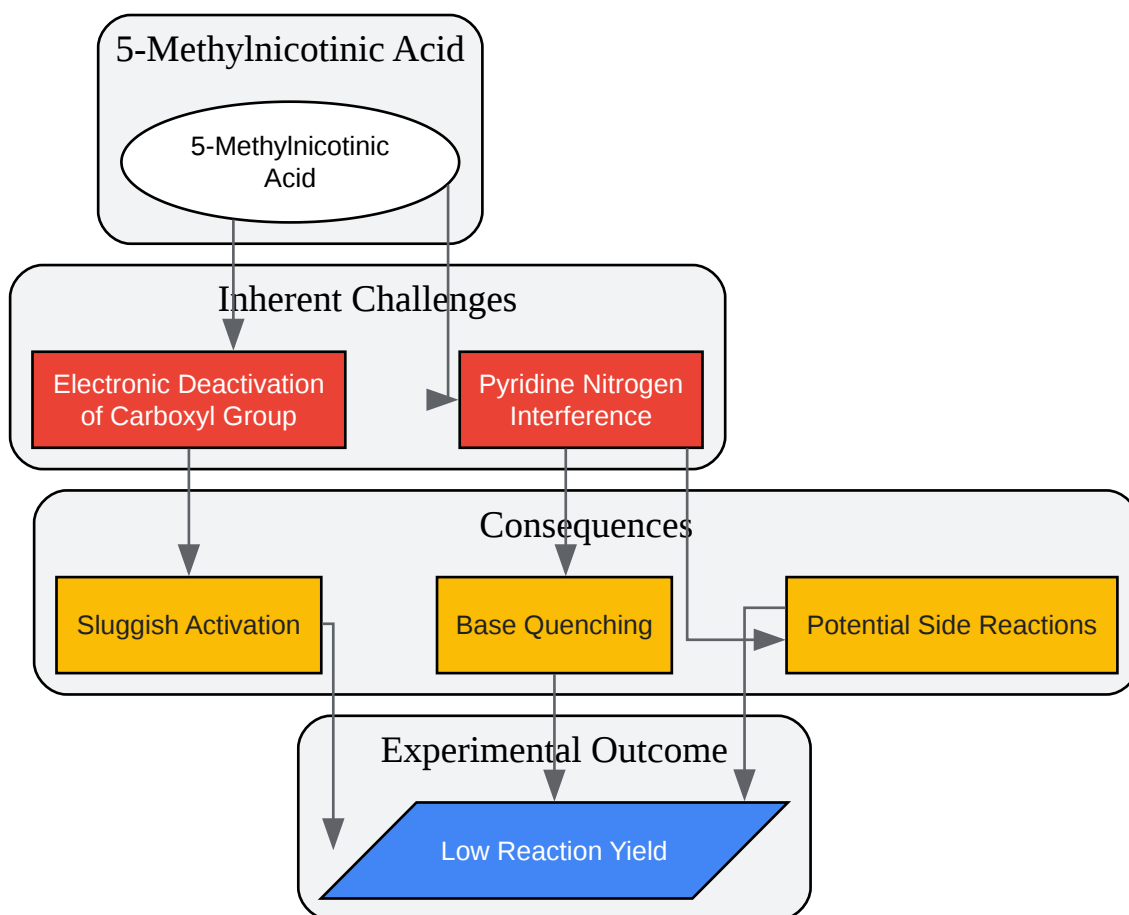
5-Methylnicotinic Acid

5-Methylnicotinic Acid

Inherent Challenges

Electronic Deactivation of Carboxyl Group

Pyridine Nitrogen Interference

Consequences

Sluggish Activation

Base Quenching

Potential Side Reactions

Experimental Outcome

Low Reaction Yield